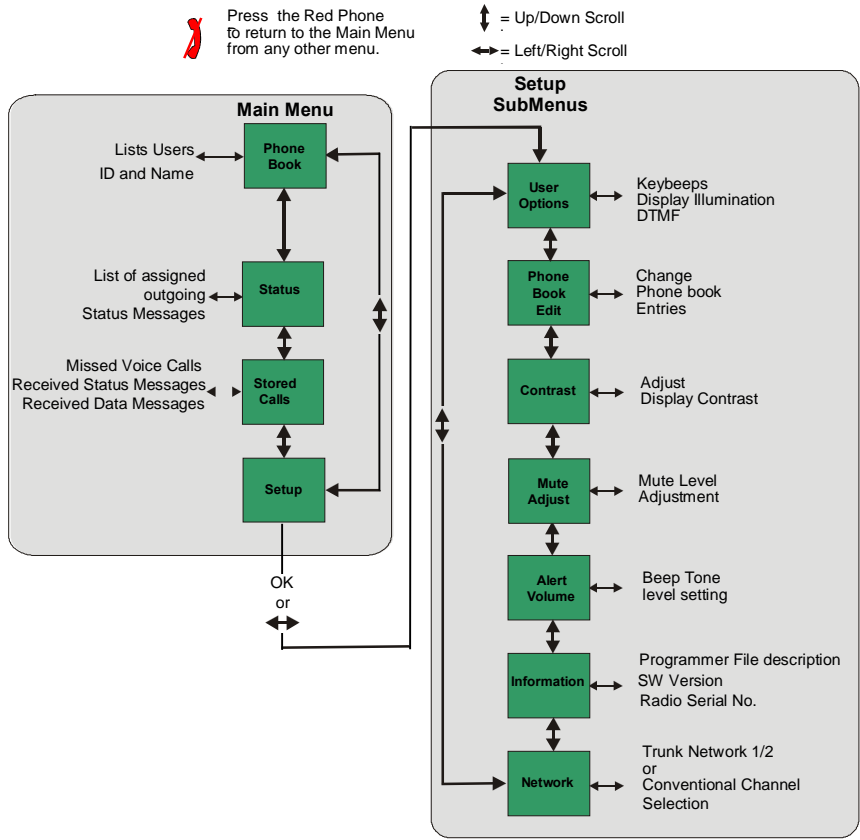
Press the Red Phone to return to the Main Menu from any other menu.

= Up/Down Scroll

= Left/Right Scroll

Main Menu

Lists Users ID and Name

Phone Book

List of assigned outgoing Status Messages

Status

Missed Voice Calls
Received Status Messages
Received Data Messages

Stored Calls

Setup

OK
or

Setup SubMenus

User Options

Keybeeps
Display Illumination
DTMF

Phone Book Edit

Change Phone book Entries

Contrast

Adjust Display Contrast

Mute Adjust

Mute Level Adjustment

Alert Volume

Beep Tone level setting

Information

Programmer File description
SW Version
Radio Serial No.

Network

Trunk Network 1/2
or
Conventional Channel Selection